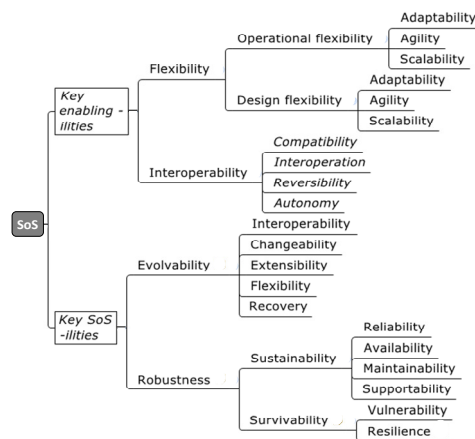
SoS

Key enabling -ilities

Flexibility

Operational flexibility

Adaptability

Agility

Scalability

Design flexibility

Adaptability

Agility

Scalability

Interoperability

Compatibility

Interoperation

Reversibility

Autonomy

Key SoS -ilities

Evolvability

Interoperability

Changeability

Extensibility

Flexibility

Recovery

Robustness

Sustainability

Reliability

Availability

Maintainability

Supportability

Survivability

Vulnerability

Resilience